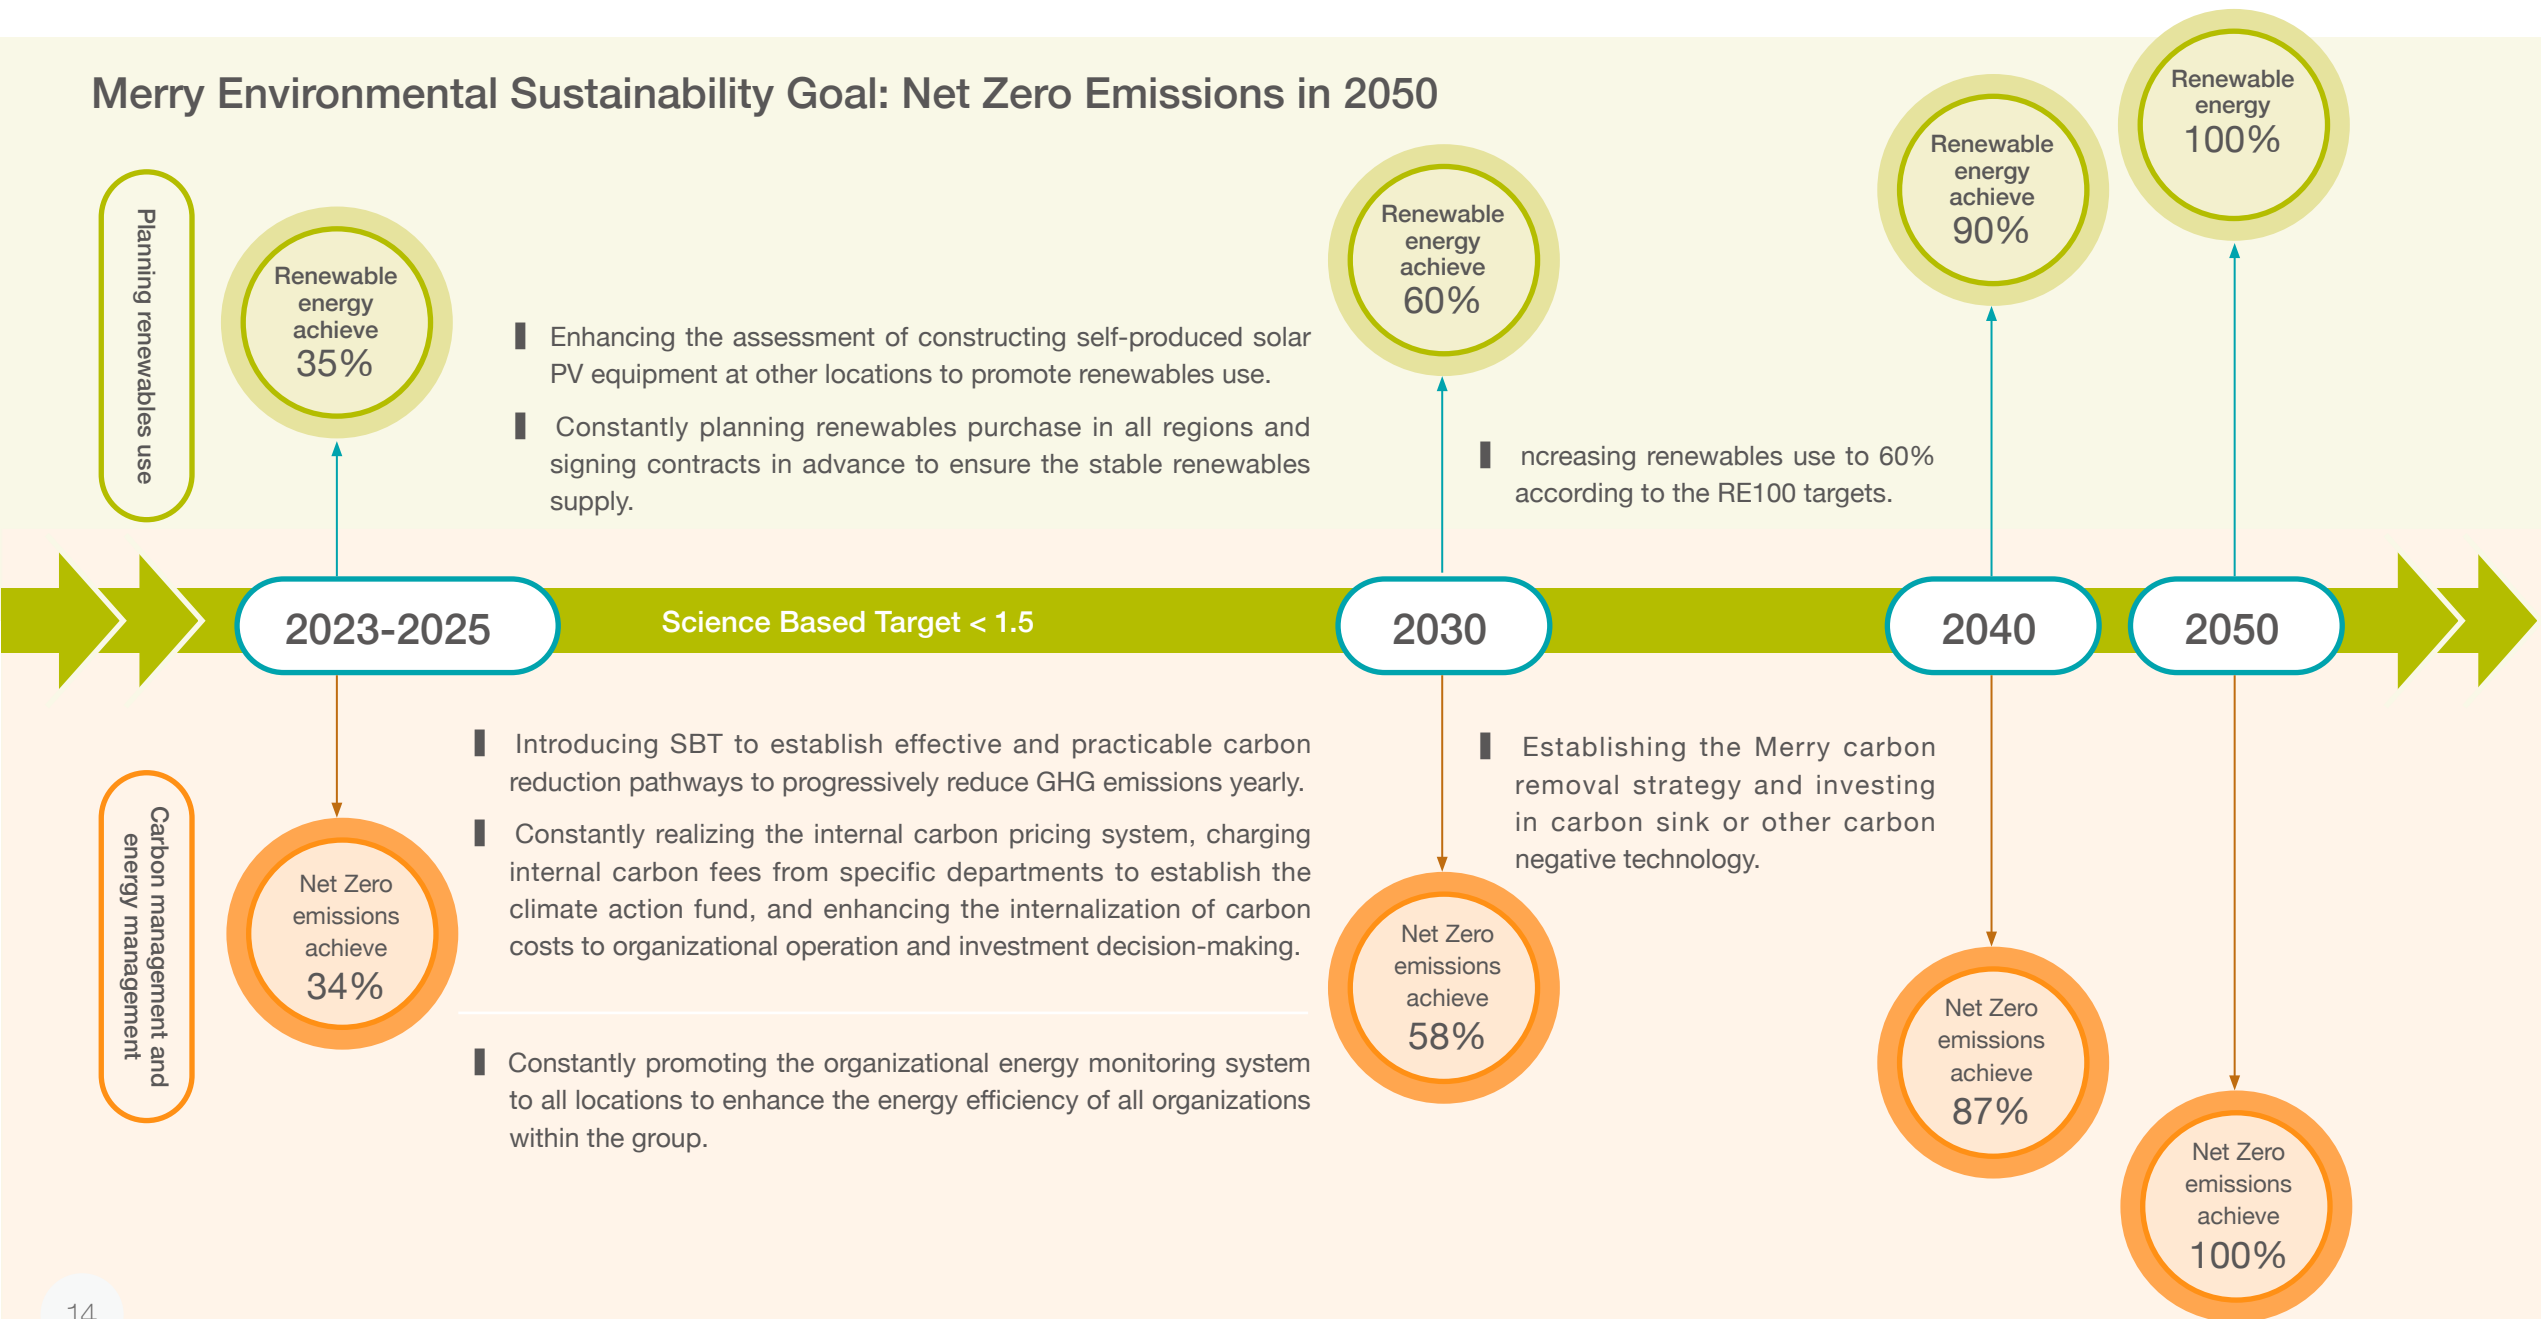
Merry Environmental Sustainability Goal: Net Zero Emissions in 2050

Planning renewables use

Renewable energy achieve 35%

Enhancing the assessment of constructing self-produced solar PV equipment at other locations to promote renewables use.

Constantly planning renewables purchase in all regions and signing contracts in advance to ensure the stable renewables supply.

Renewable energy achieve 60%

ncreasing renewables use to 60% according to the RE100 targets.

Renewable energy achieve 90%

Renewable energy 100%

2023-2025

Science Based Target < 1.5

2030

2040

2050

Carbon management and energy management

Net Zero emissions achieve 34%

Introducing SBT to establish effective and practicable carbon reduction pathways to progressively reduce GHG emissions yearly.

Constantly realizing the internal carbon pricing system, charging internal carbon fees from specific departments to establish the climate action fund, and enhancing the internalization of carbon costs to organizational operation and investment decision-making.

Constantly promoting the organizational energy monitoring system to all locations to enhance the energy efficiency of all organizations within the group.

Net Zero emissions achieve 58%

Establishing the Merry carbon removal strategy and investing in carbon sink or other carbon negative technology.

Net Zero emissions achieve 87%

Net Zero emissions achieve 100%

14